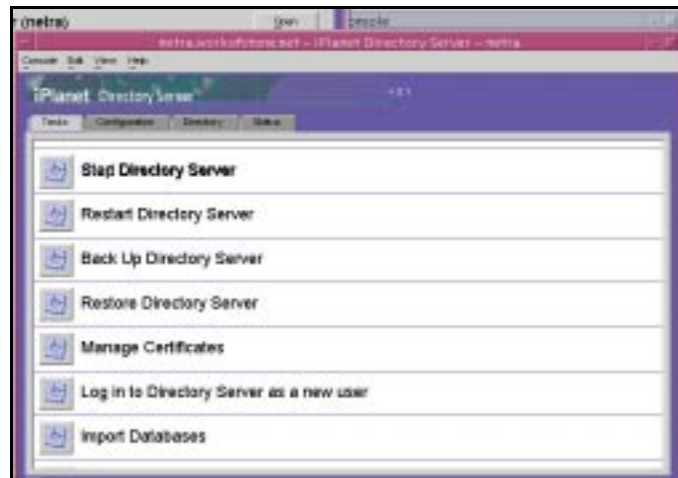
(netra)

netra.workofitnow.net – iPlanet Directory Server – netra

Console Edit View Help

iPlanet Directory Server

Tasks Configuration Directory Status

Stop Directory Server

Restart Directory Server

Back Up Directory Server

Restore Directory Server

Manage Certificates

Log in to Directory Server as a new user

Import Databases